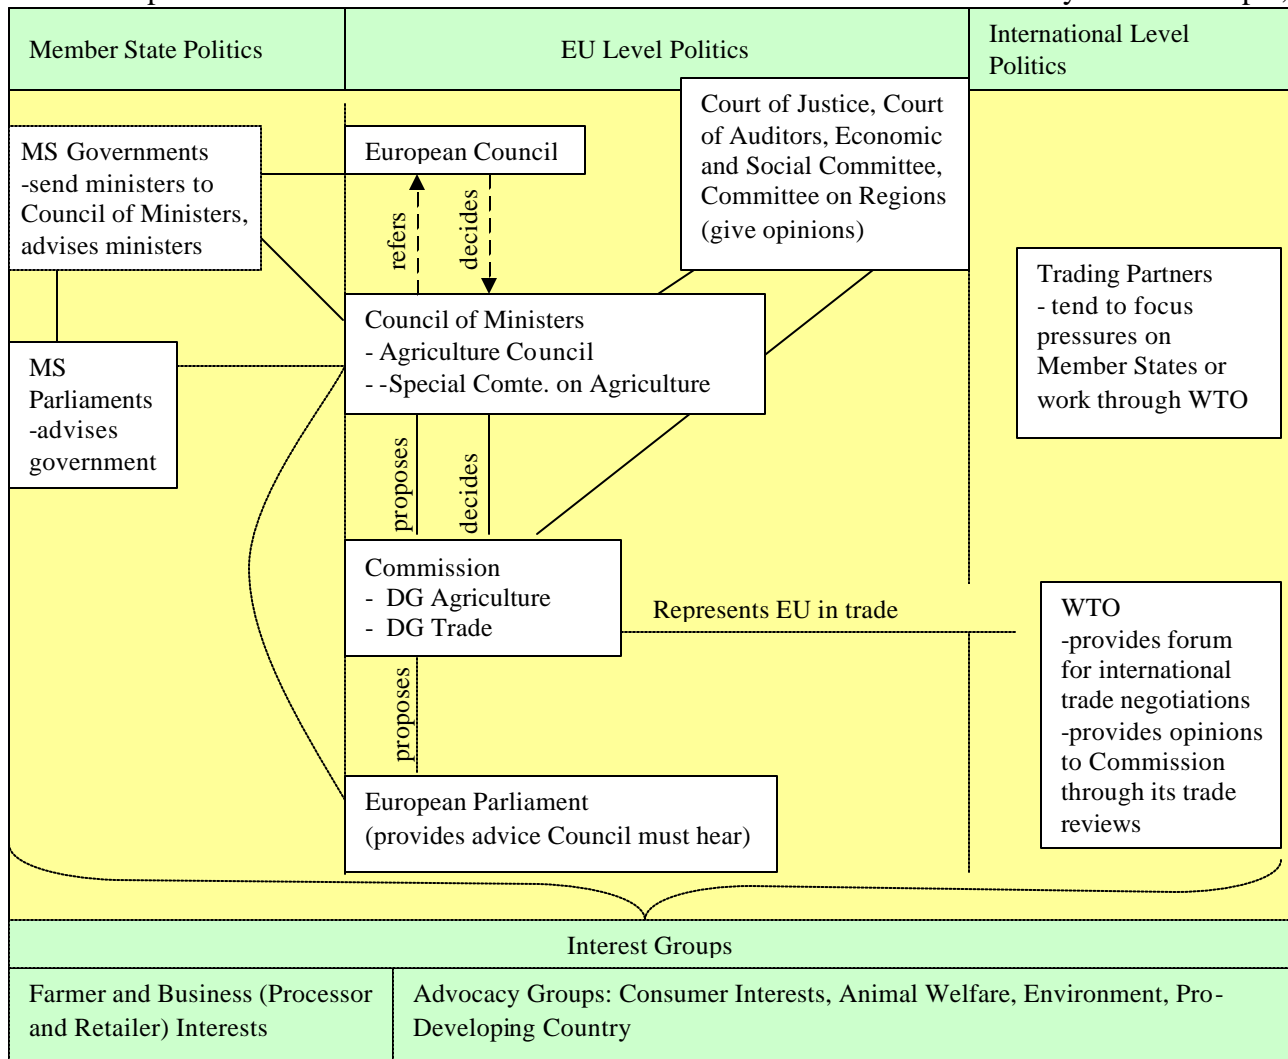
Member State Politics

EU Level Politics

International Level Politics

MS Governments -send ministers to Council of Ministers, advises ministers

European Council

Court of Justice, Court of Auditors, Economic and Social Committee, Committee on Regions (give opinions)

refers

decides

Trading Partners - tend to focus pressures on Member States or work through WTO

MS Parliaments -advises government

Council of Ministers
- Agriculture Council
- -Special Comte. on Agriculture

proposes

decides

Commission
- DG Agriculture
- DG Trade

Represents EU in trade

WTO -provides forum for international trade negotiations -provides opinions to Commission through its trade reviews

proposes

European Parliament (provides advice Council must hear)

Interest Groups

Farmer and Business (Processor and Retailer) Interests

Advocacy Groups: Consumer Interests, Animal Welfare, Environment, Pro-Developing Country